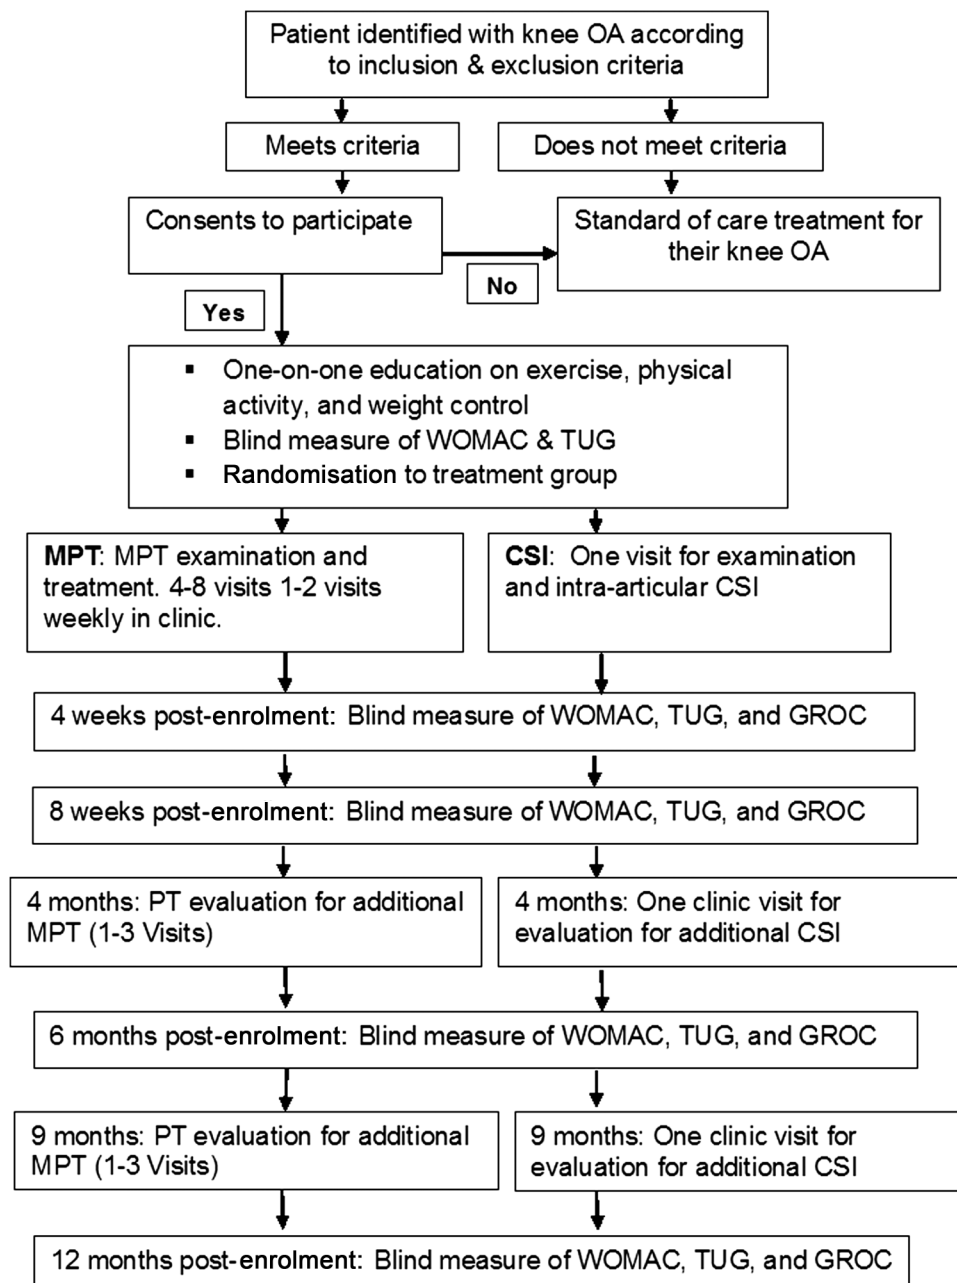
Patient identified with knee OA according to inclusion & exclusion criteria

Meets criteria

Does not meet criteria

Consents to participate

Standard of care treatment for their knee OA

No

Yes

- One-on-one education on exercise, physical activity, and weight control
- Blind measure of WOMAC & TUG
- Randomisation to treatment group

**MPT**: MPT examination and treatment. 4-8 visits 1-2 visits weekly in clinic.

**CSI**: One visit for examination and intra-articular CSI

4 weeks post-enrolment: Blind measure of WOMAC, TUG, and GROC

8 weeks post-enrolment: Blind measure of WOMAC, TUG, and GROC

4 months: PT evaluation for additional MPT (1-3 Visits)

4 months: One clinic visit for evaluation for additional CSI

6 months post-enrolment: Blind measure of WOMAC, TUG, and GROC

9 months: PT evaluation for additional MPT (1-3 Visits)

9 months: One clinic visit for evaluation for additional CSI

12 months post-enrolment: Blind measure of WOMAC, TUG, and GROC